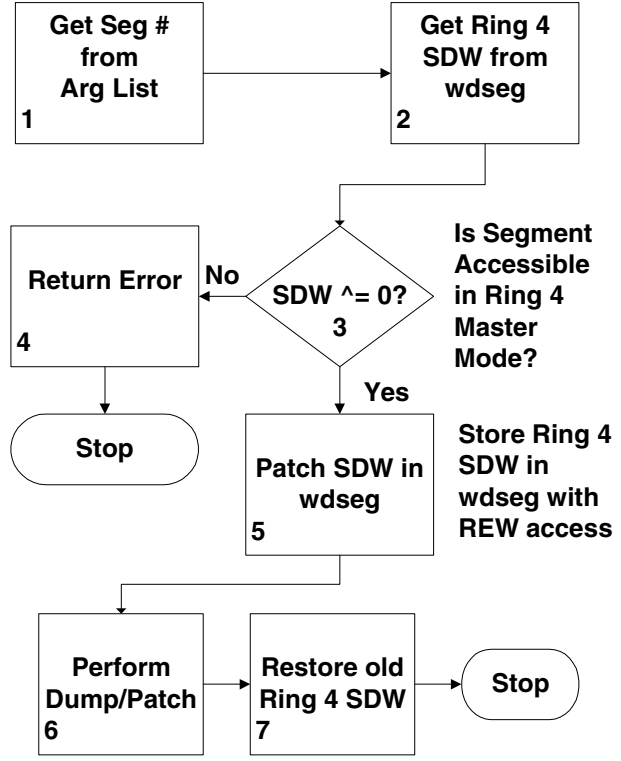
Get Seg # from Arg List
1

Get Ring 4 SDW from wdseg
2

SDW ^= 0?
3

Is Segment Accessible in Ring 4 Master Mode?

No

Return Error
4

Stop

Yes

Patch SDW in wdseg
5

Store Ring 4 SDW in wdseg with REW access

Perform Dump/Patch
6

Restore old Ring 4 SDW
7

Stop